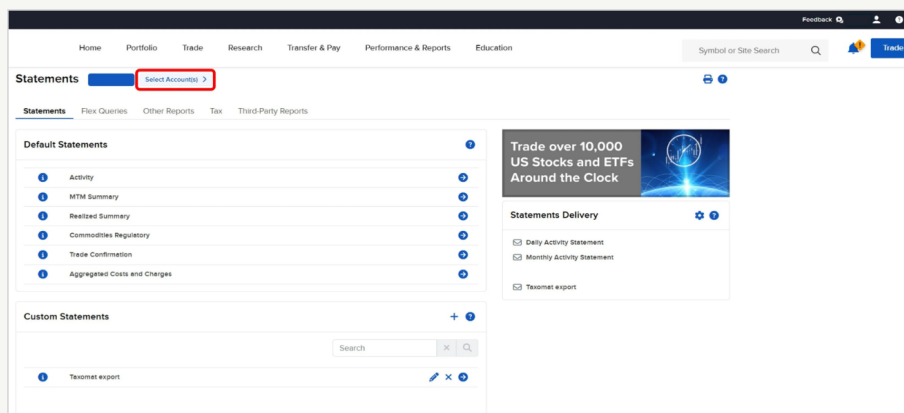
Feedback

Home Portfolio Trade Research Transfer & Pay Performance & Reports Education

Symbol or Site Search

Trade

Statements

Select Account(s) >

Statements Flex Queries Other Reports Tax Third-Party Reports

Default Statements

Activity

MTM Summary

Realized Summary

Commodities Regulatory

Trade Confirmation

Aggregated Costs and Charges

Trade over 10,000 US Stocks and ETFs Around the Clock

Statements Delivery

Daily Activity Statement

Monthly Activity Statement

Taxomat export

Custom Statements

Search

Taxomat export